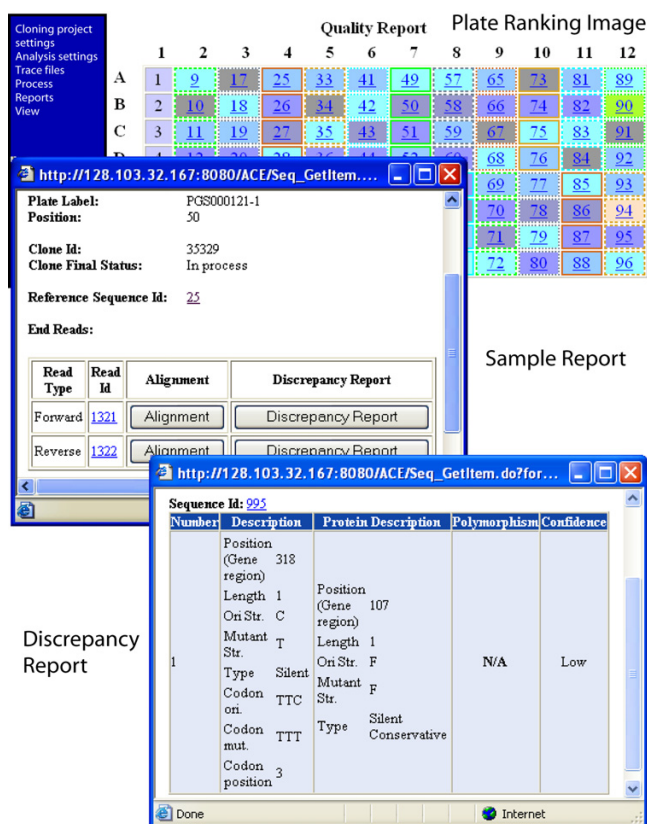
Cloning project settings
Analysis settings
Trace files
Process
Reports
View

Quality Report

Plate Ranking Image

| | 1 | 2 | 3 | 4 | 5 | 6 | 7 | 8 | 9 | 10 | 11 | 12 |
|---|---|---|---|---|---|---|---|---|---|---|---|---|
| A | 1 | 9 | 17 | 25 | 33 | 41 | 49 | 57 | 65 | 73 | 81 | 89 |
| B | 2 | 10 | 18 | 26 | 34 | 42 | 50 | 58 | 66 | 74 | 82 | 90 |
| C | 3 | 11 | 19 | 27 | 35 | 43 | 51 | 59 | 67 | 75 | 83 | 91 |
| D | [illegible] | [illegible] | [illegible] | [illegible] | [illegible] | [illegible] | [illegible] | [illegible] | 68 | 76 | 84 | 92 |
| | | | | | | | | | 69 | 77 | 85 | 93 |
| | | | | | | | | | 70 | 78 | 86 | 94 |
| | | | | | | | | | 71 | 79 | 87 | 95 |
| | | | | | | | | | 72 | 80 | 88 | 96 |

http://128.103.32.167:8080/ACE/Seq_GetItem....

Plate Label: PGS000121-1
Position: 50

Clone Id: 35329
Clone Final Status: In process

Reference Sequence Id: 25

End Reads:

| Read Type | Read Id | Alignment | Discrepancy Report |
|---|---|---|---|
| Forward | 1321 | Alignment | Discrepancy Report |
| Reverse | 1322 | Alignment | Discrepancy Report |

Sample Report

http://128.103.32.167:8080/ACE/Seq_GetItem.do?for...

Sequence Id: 995

| Number | Description | Protein Description | Polymorphism | Confidence |
|---|---|---|---|---|
| 1 | Position (Gene region) 318<br>Length 1<br>Ori Str. C<br>Mutant Str. T<br>Type Silent<br>Codon ori. TTC<br>Codon mut. TTT<br>Codon position 3 | Position (Gene region) 107<br>Length 1<br>Ori Str. F<br>Mutant Str. F<br>Type Silent Conservative | N/A | Low |

Discrepancy Report

Done
Internet